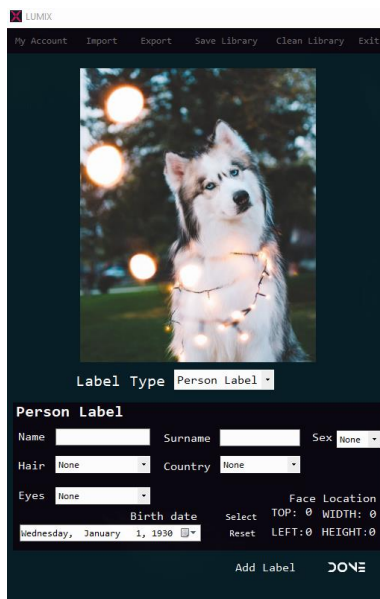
LUMIX

My Account Import Export Save Library Clean Library Exit

Label Type Person Label

Person Label

Name

Surname

Sex None

Hair None

Country None

Eyes None

Birth date

Wednesday, January 1, 1930

Select

Reset

Face Location

TOP: 0 WIDTH: 0

LEFT:0 HEIGHT:0

Add Label

DONE